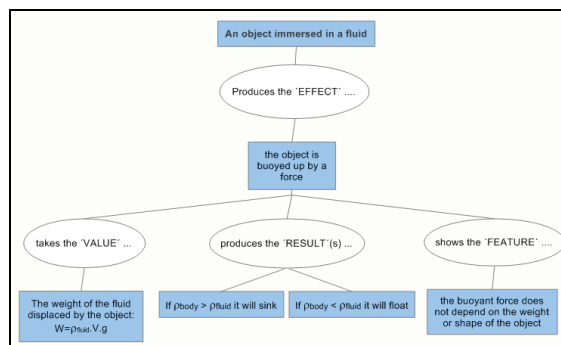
An object immersed in a fluid

Produces the 'EFFECT' ....

the object is buoyed up by a force

takes the 'VALUE' ...

produces the 'RESULT'(s) ...

shows the 'FEATURE' ....

The weight of the fluid displaced by the object: $W=\rho_{fluid}.V.g$

If $\rho_{body} > \rho_{fluid}$ it will sink

If $\rho_{body} < \rho_{fluid}$ it will float

the buoyant force does not depend on the weight or shape of the object